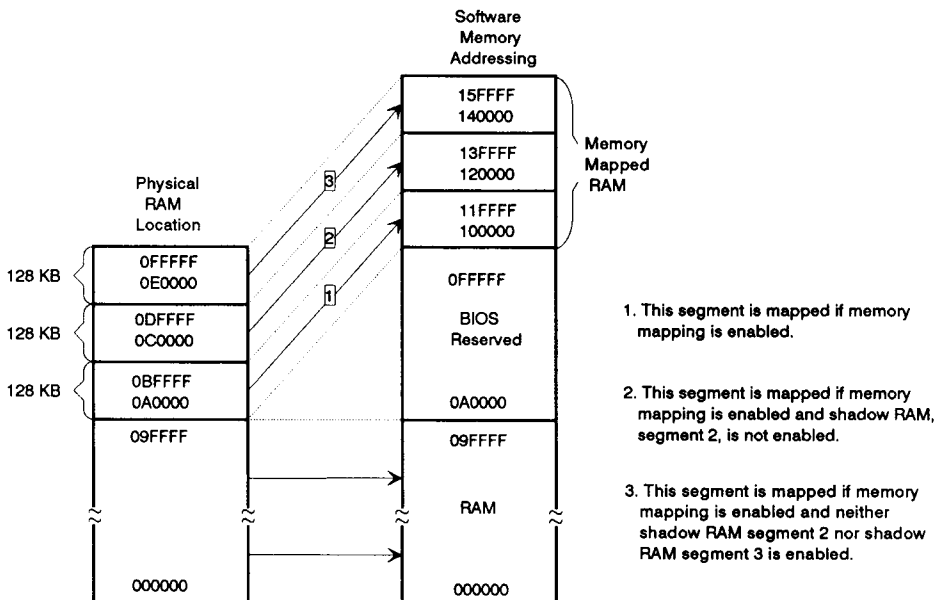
Software Memory Addressing

15FFFF
140000

13FFFF
120000

11FFFF
100000

Memory Mapped RAM

Physical RAM Location

3

2

1

128 KB
0FFFFF
0E0000

128 KB
0DFFFF
0C0000

128 KB
0BFFFF
0A0000

09FFFF

000000

0FFFFF

BIOS Reserved

0A0000

09FFFF

RAM

000000

1. This segment is mapped if memory mapping is enabled.

2. This segment is mapped if memory mapping is enabled and shadow RAM, segment 2, is not enabled.

3. This segment is mapped if memory mapping is enabled and neither shadow RAM segment 2 nor shadow RAM segment 3 is enabled.